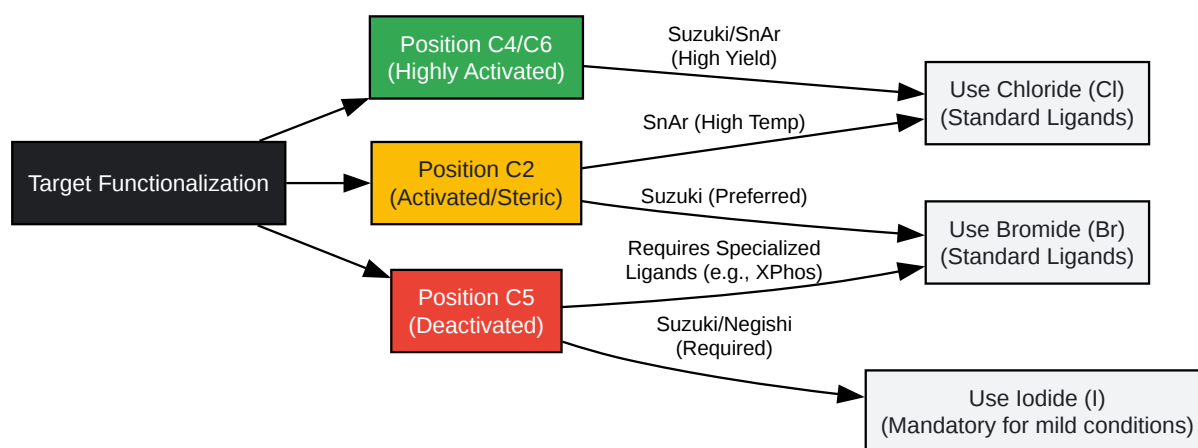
Target Functionalization

Position C4/C6
(Highly Activated)

Position C2
(Activated/Steric)

Position C5
(Deactivated)

Suzuki/SnAr
(High Yield)

SnAr (High Temp)

Suzuki (Preferred)

Requires Specialized
Ligands (e.g., XPhos)

Suzuki/Negishi
(Required)

Use Chloride (Cl)
(Standard Ligands)

Use Bromide (Br)
(Standard Ligands)

Use Iodide (I)
(Mandatory for mild conditions)